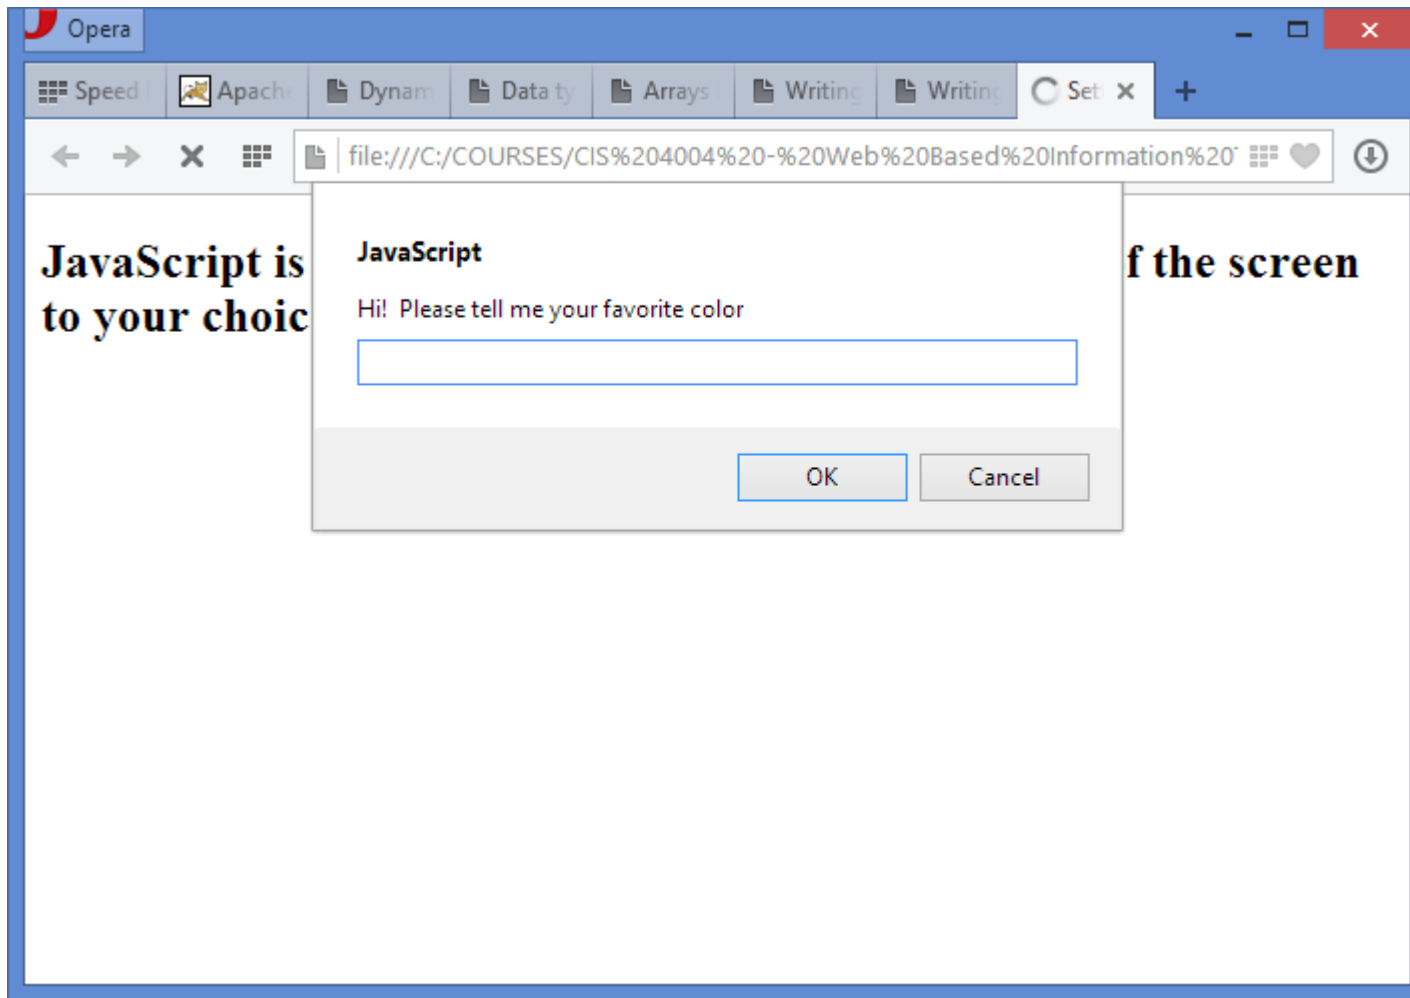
Opera

Speed | Apach | Dynam | Data ty | Arrays | Writing | Writing | Set ✕ | +

file:///C:/COURSES/CIS%204004%20-%20Web%20Based%20Information%20

JavaScript is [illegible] f the screen to your choic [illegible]

JavaScript

Hi! Please tell me your favorite color

OK Cancel